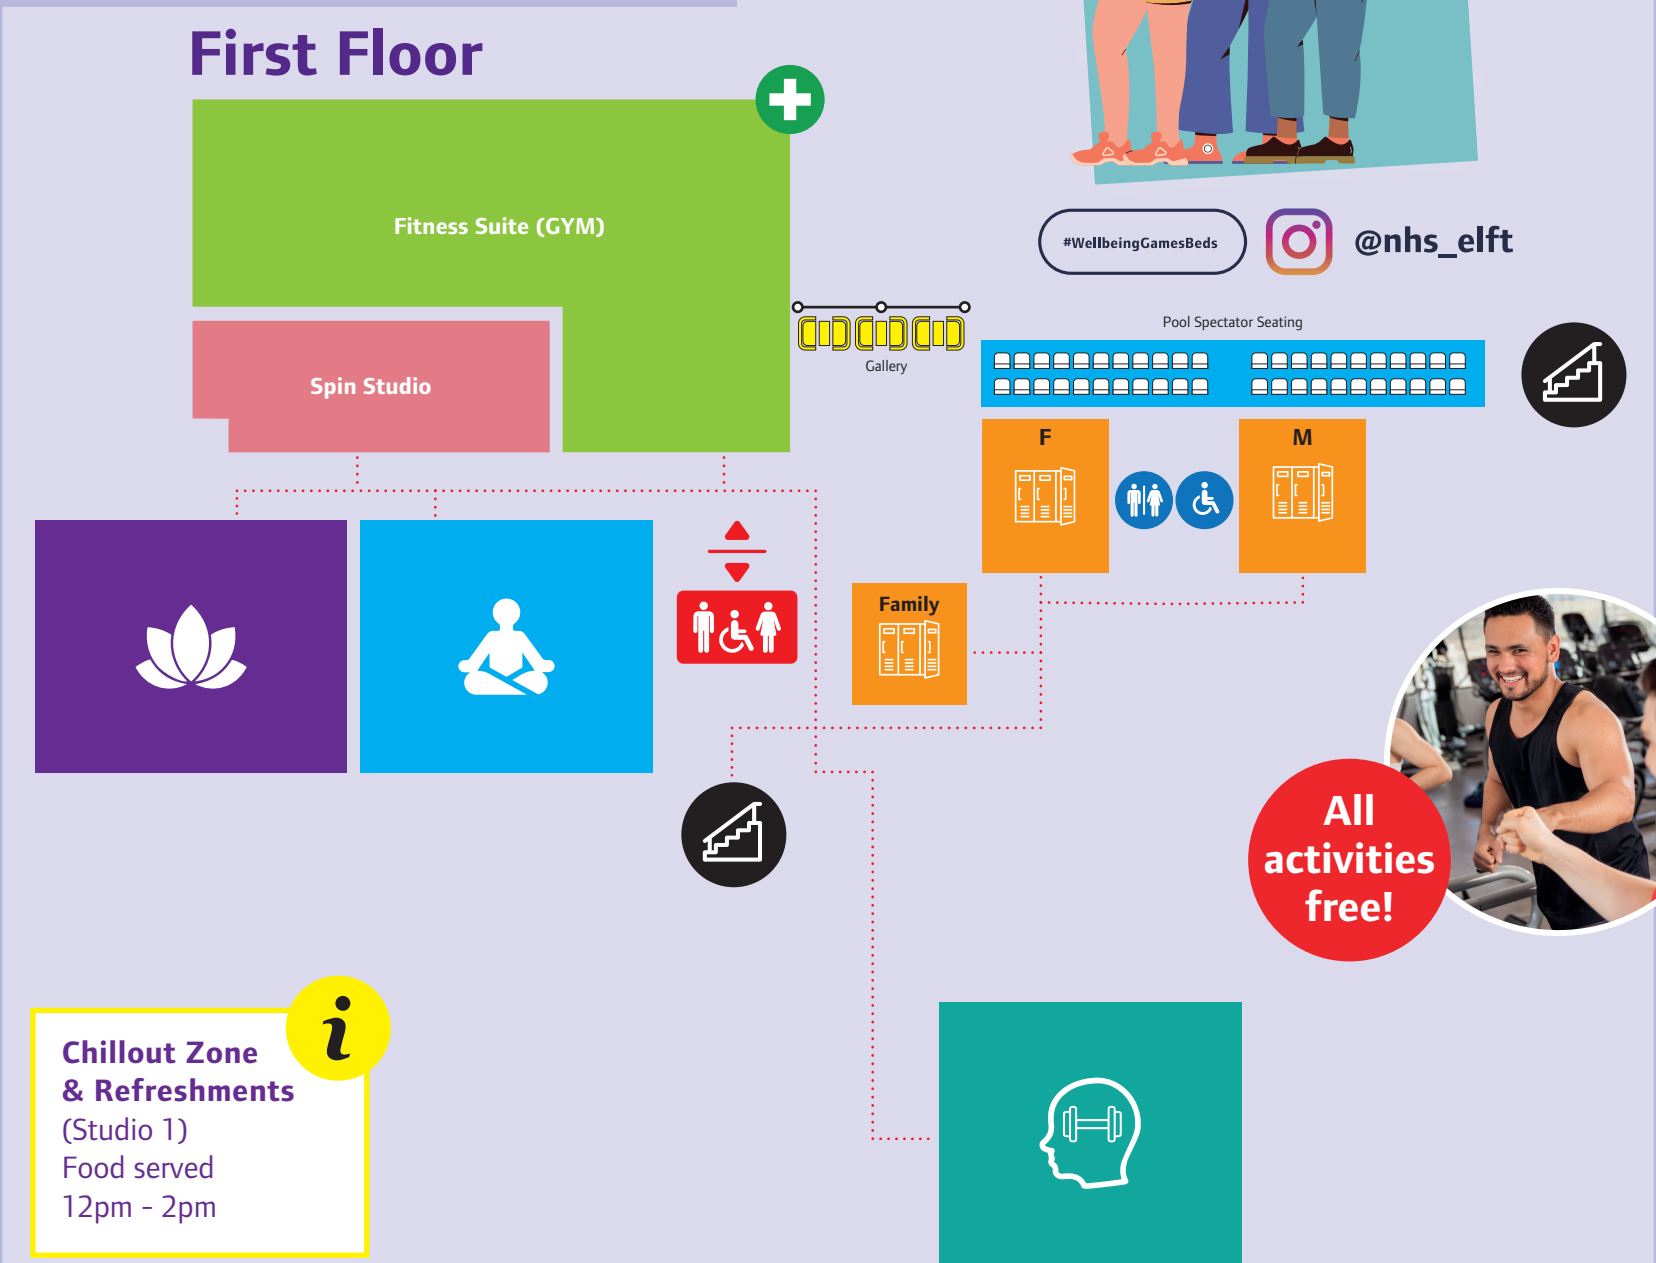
First Floor

Fitness Suite (GYM)

Spin Studio

#WellbeingGamesBeds

@nhs_elft

Gallery

Pool Spectator Seating

F

M

Family

All activities free!

Chillout Zone & Refreshments (Studio 1)
Food served
12pm - 2pm